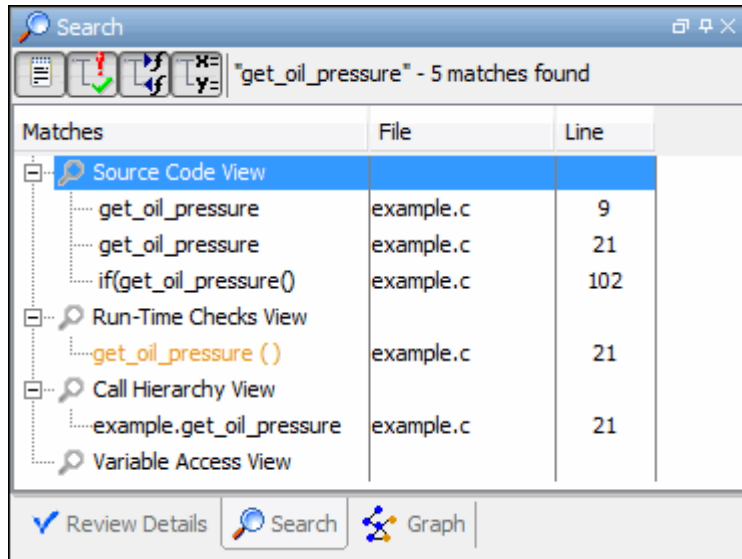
Search

"get_oil_pressure" - 5 matches found

| Matches | File | Line |
|---|---|---|
| Source Code View | | |
| get_oil_pressure | example.c | 9 |
| get_oil_pressure | example.c | 21 |
| if(get_oil_pressure() | example.c | 102 |
| Run-Time Checks View | | |
| get_oil_pressure ( ) | example.c | 21 |
| Call Hierarchy View | | |
| example.get_oil_pressure | example.c | 21 |
| Variable Access View | | |

Review Details | Search | Graph